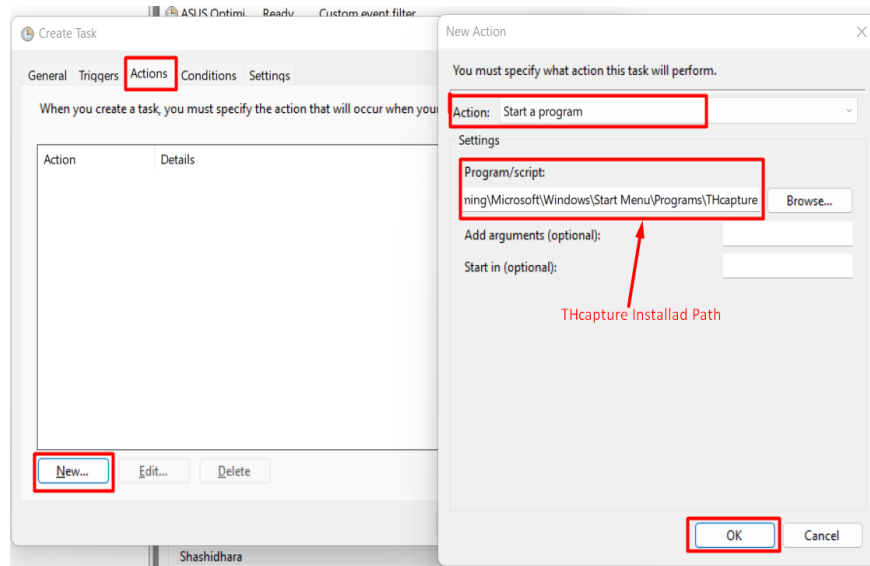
ASUS Optimi Ready Custom event filter

Create Task

General Triggers Actions Conditions Settings

When you create a task, you must specify the action that will occur when your

| Action | Details |
|---|---|

New... Edit... Delete

Shashidhara

New Action

You must specify what action this task will perform.

Action: Start a program

Settings

Program/script:

ning\Microsoft\Windows\Start Menu\Programs\THcapture

Browse...

Add arguments (optional):

Start in (optional):

THcapture Installad Path

OK Cancel